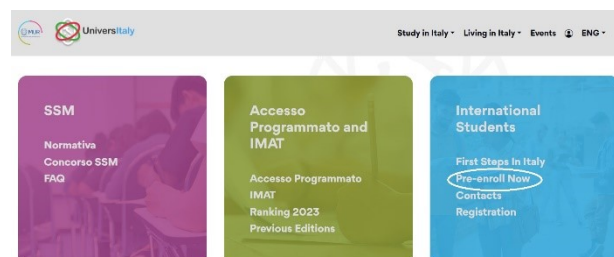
MUR UniversItaly

Study in Italy ▾ Living in Italy ▾ Events ENG ▾

SSM
Normativa
Concorso SSM
FAQ

Accesso Programmato and IMAT
Accesso Programmato
IMAT
Ranking 2023
Previous Editions

International Students
First Steps In Italy
Pre-enroll Now
Contacts
Registration